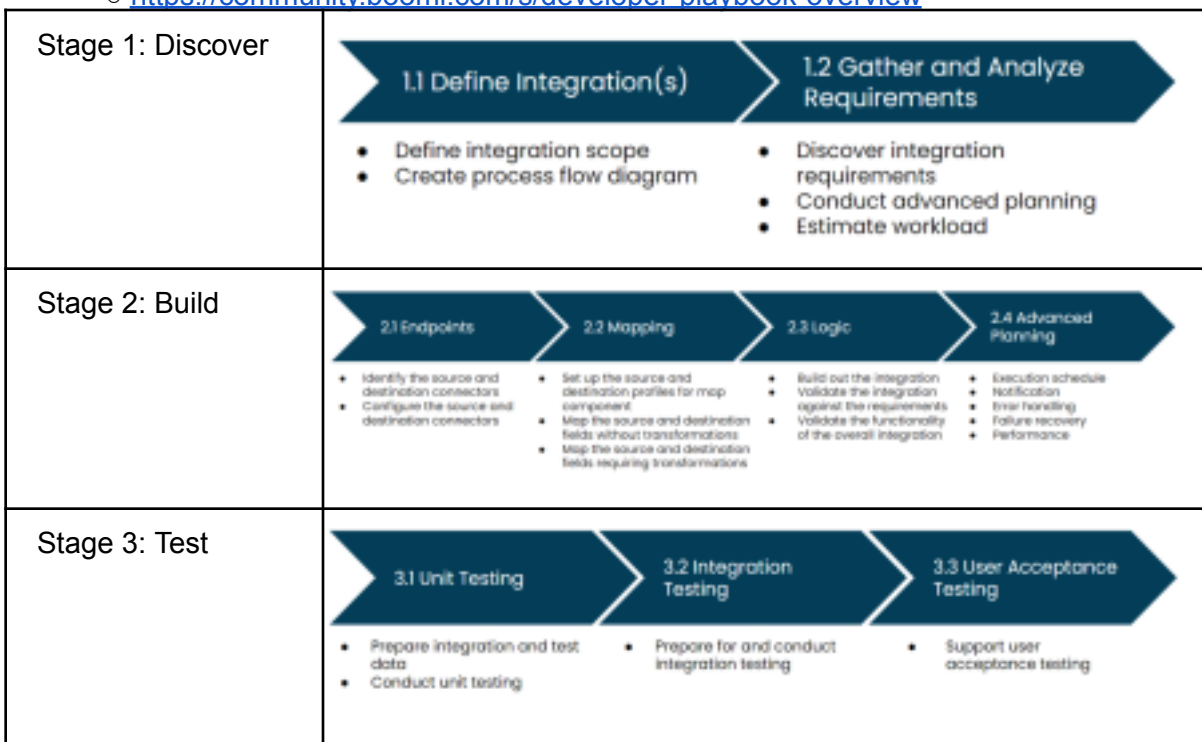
○ https://community.boomi.com/s/developer-playbook-overview

| Stage 1: Discover | 1.1 Define Integration(s)<br>• Define integration scope<br>• Create process flow diagram<br><br>1.2 Gather and Analyze Requirements<br>• Discover integration requirements<br>• Conduct advanced planning<br>• Estimate workload |
|---|---|
| Stage 2: Build | 2.1 Endpoints<br>• Identify the source and destination connectors<br>• Configure the source and destination connectors<br><br>2.2 Mapping<br>• Set up the source and destination profiles for map component<br>• Map the source and destination fields without transformations<br>• Map the source and destination fields requiring transformations<br><br>2.3 Logic<br>• Build out the integration<br>• Validate the integration against the requirements<br>• Validate the functionality of the overall integration<br><br>2.4 Advanced Planning<br>• Execution schedule<br>• Notification<br>• Error handling<br>• Failure recovery<br>• Performance |
| Stage 3: Test | 3.1 Unit Testing<br>• Prepare integration and test data<br>• Conduct unit testing<br><br>3.2 Integration Testing<br>• Prepare for and conduct integration testing<br><br>3.3 User Acceptance Testing<br>• Support user acceptance testing |